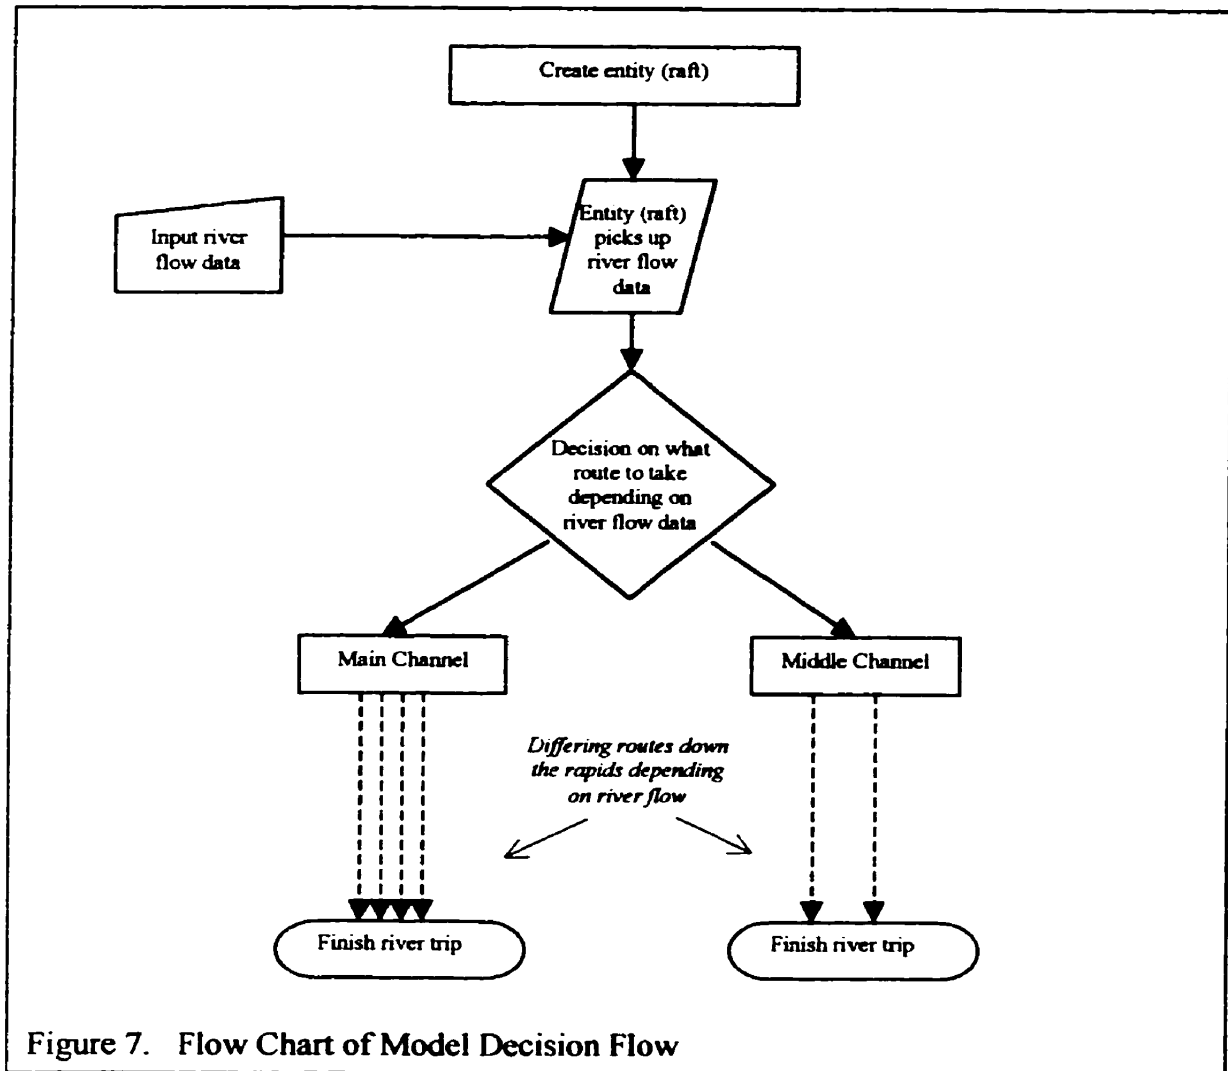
Create entity (raft)

Input river flow data

Entity (raft) picks up river flow data

Decision on what route to take depending on river flow data

Main Channel

Middle Channel

*Differing routes down the rapids depending on river flow*

Finish river trip

Finish river trip

Figure 7. Flow Chart of Model Decision Flow